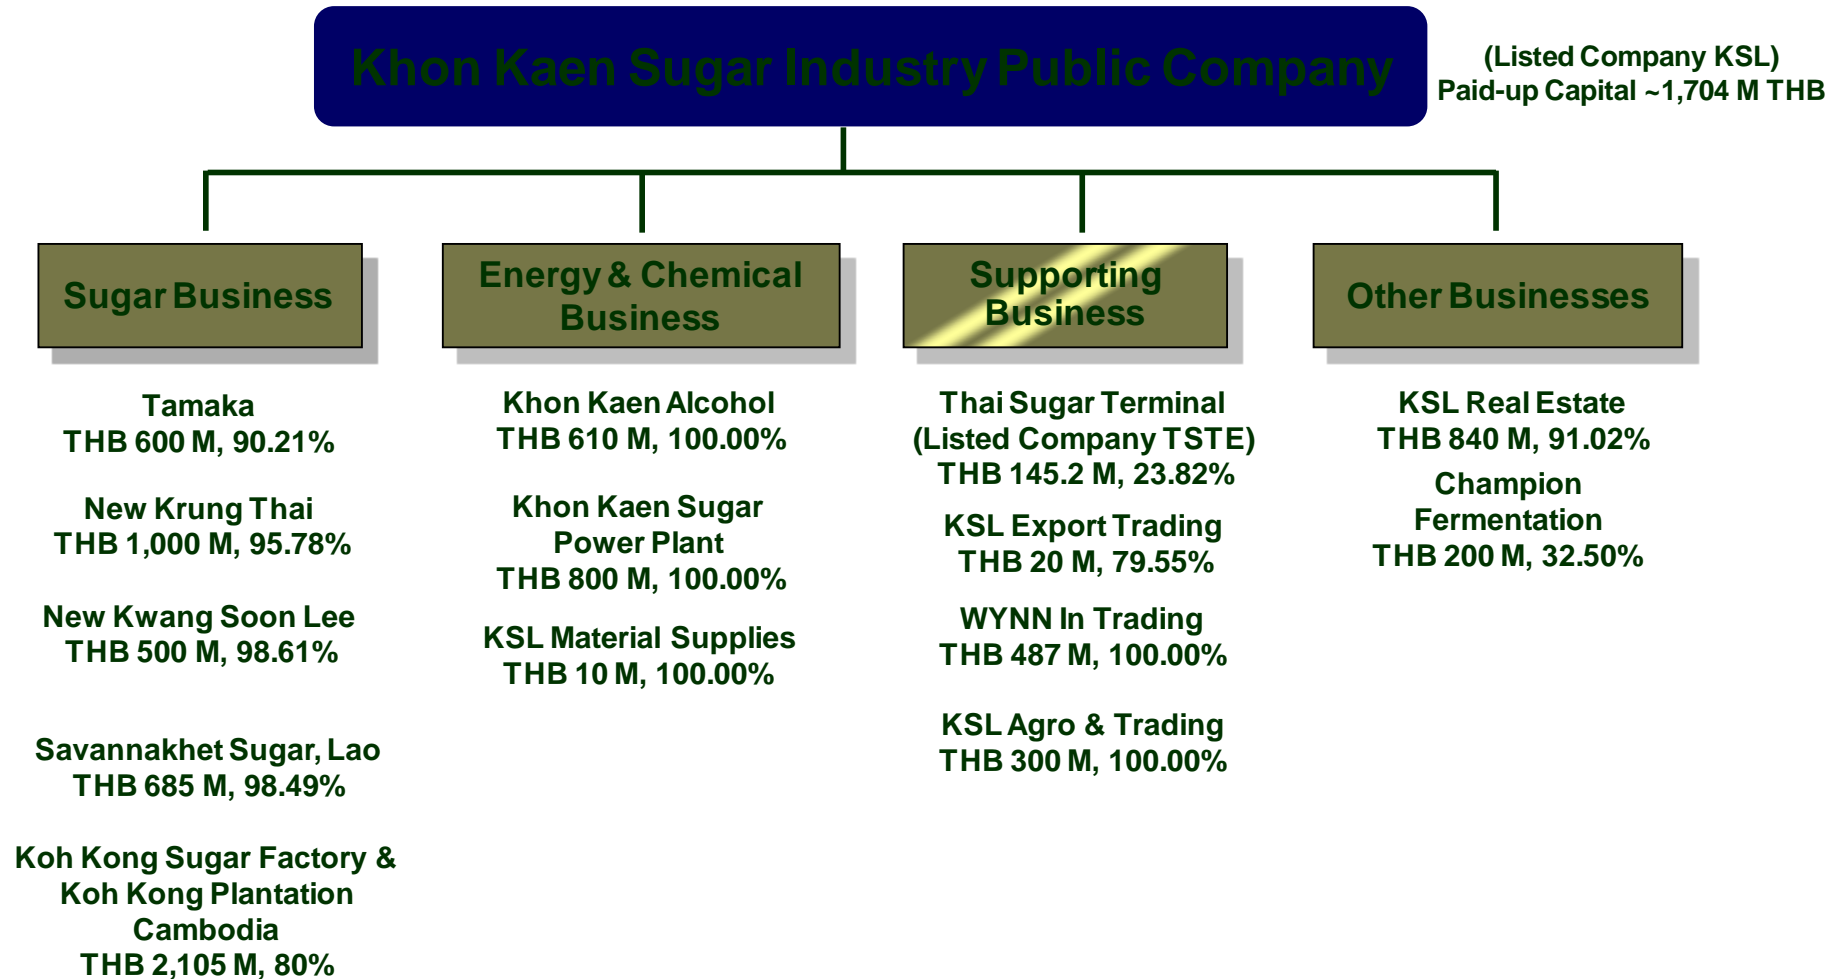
Khon Kaen Sugar Industry Public Company

(Listed Company KSL)
Paid-up Capital ~1,704 M THB

Sugar Business

Tamaka
THB 600 M, 90.21%

New Krung Thai
THB 1,000 M, 95.78%

New Kwang Soon Lee
THB 500 M, 98.61%

Savannakhet Sugar, Lao
THB 685 M, 98.49%

Koh Kong Sugar Factory & Koh Kong Plantation Cambodia
THB 2,105 M, 80%

Energy & Chemical Business

Khon Kaen Alcohol
THB 610 M, 100.00%

Khon Kaen Sugar Power Plant
THB 800 M, 100.00%

KSL Material Supplies
THB 10 M, 100.00%

Supporting Business

Thai Sugar Terminal
(Listed Company TSTE)
THB 145.2 M, 23.82%

KSL Export Trading
THB 20 M, 79.55%

WYNN In Trading
THB 487 M, 100.00%

KSL Agro & Trading
THB 300 M, 100.00%

Other Businesses

KSL Real Estate
THB 840 M, 91.02%

Champion Fermentation
THB 200 M, 32.50%